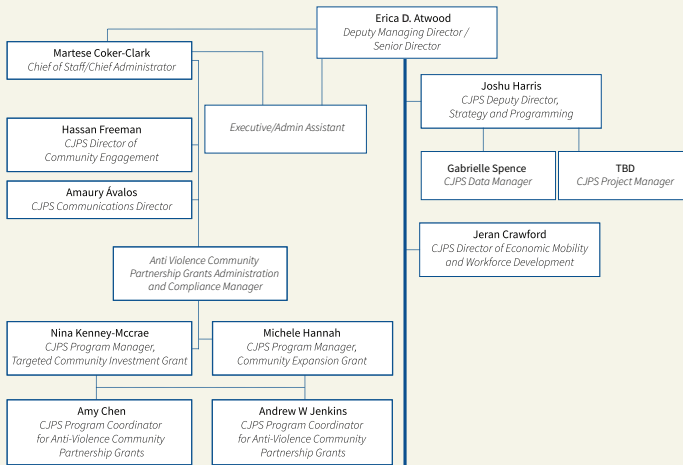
Erica D. Atwood
Deputy Managing Director / Senior Director

Martese Coker-Clark
Chief of Staff/Chief Administrator

Executive/Admin Assistant

Hassan Freeman
CJPS Director of Community Engagement

Amaury Ávalos
CJPS Communications Director

Anti Violence Community Partnership Grants Administration and Compliance Manager

Nina Kenney-Mccrae
CJPS Program Manager, Targeted Community Investment Grant

Michele Hannah
CJPS Program Manager, Community Expansion Grant

Amy Chen
CJPS Program Coordinator for Anti-Violence Community Partnership Grants

Andrew W Jenkins
CJPS Program Coordinator for Anti-Violence Community Partnership Grants

Joshu Harris
CJPS Deputy Director, Strategy and Programming

Gabrielle Spence
CJPS Data Manager

TBD
CJPS Project Manager

Jeran Crawford
CJPS Director of Economic Mobility and Workforce Development